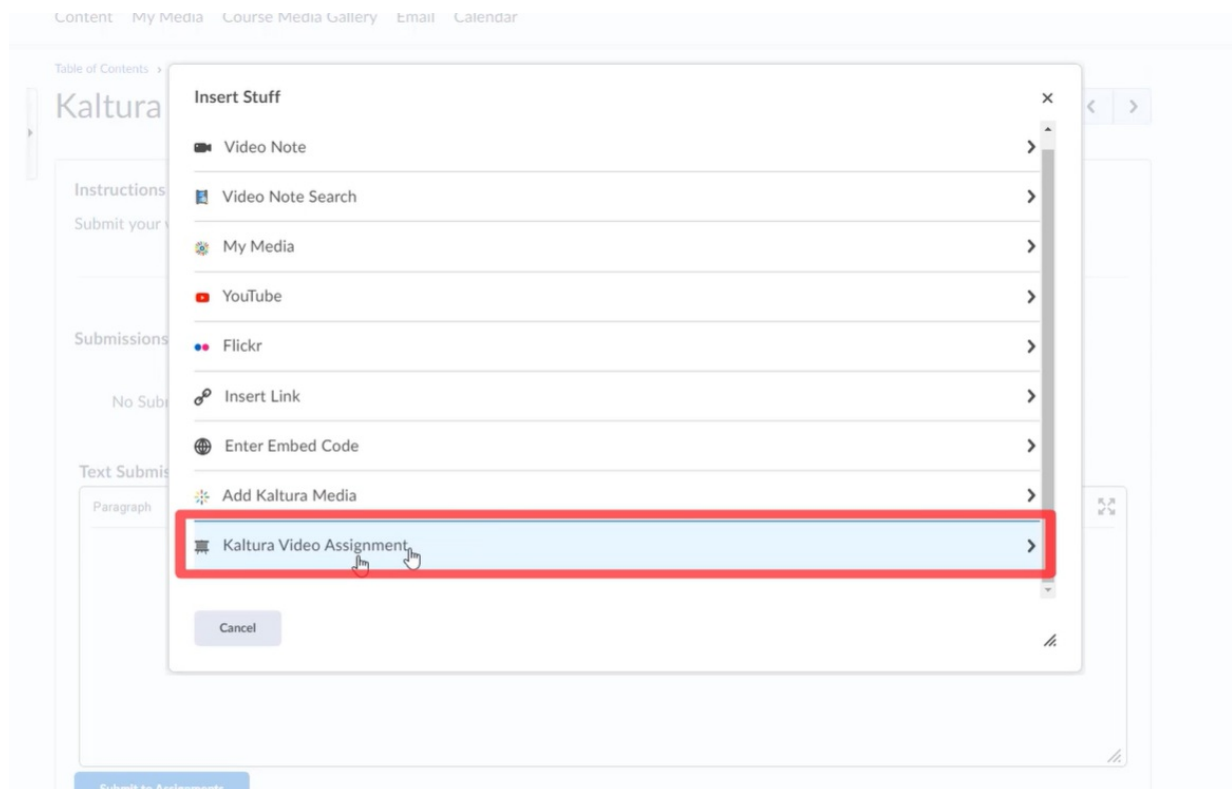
Content My Media Course Media Gallery Email Calendar

Table of Contents ›

Kaltura

Instructions

Submit your

Submissions

No Sub

Text Submis

Paragraph

Insert Stuff

×

Video Note

Video Note Search

My Media

YouTube

Flickr

Insert Link

Enter Embed Code

Add Kaltura Media

Kaltura Video Assignment

Cancel

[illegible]